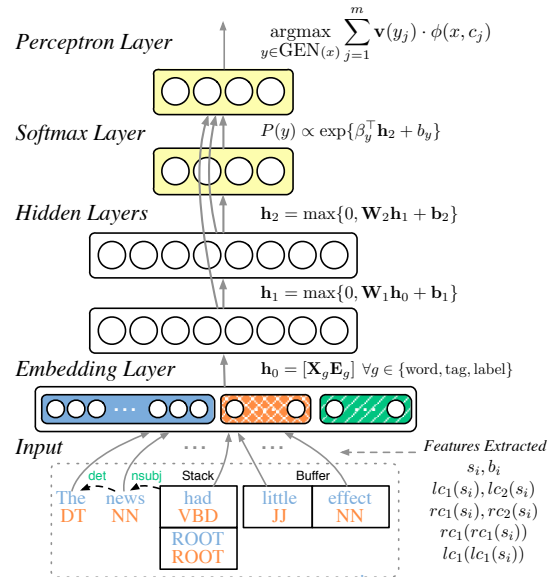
Perceptron Layer

$\underset{y \in \text{GEN}(x)}{\text{argmax}} \sum_{j=1}^{m} \mathbf{v}(y_j) \cdot \phi(x, c_j)$

Softmax Layer

$P(y) \propto \exp\{\beta_y^\top \mathbf{h}_2 + b_y\}$

Hidden Layers

$\mathbf{h}_2 = \max\{0, \mathbf{W}_2\mathbf{h}_1 + \mathbf{b}_2\}$

$\mathbf{h}_1 = \max\{0, \mathbf{W}_1\mathbf{h}_0 + \mathbf{b}_1\}$

Embedding Layer

$\mathbf{h}_0 = [\mathbf{X}_g\mathbf{E}_g] \; \forall g \in \{\text{word}, \text{tag}, \text{label}\}$

Input

Features Extracted

$s_i, b_i$

$lc_1(s_i), lc_2(s_i)$

$rc_1(s_i), rc_2(s_i)$

$rc_1(rc_1(s_i))$

$lc_1(lc_1(s_i))$

det nsubj

The DT

news NN

Stack

had VBD

ROOT ROOT

Buffer

little JJ

effect NN